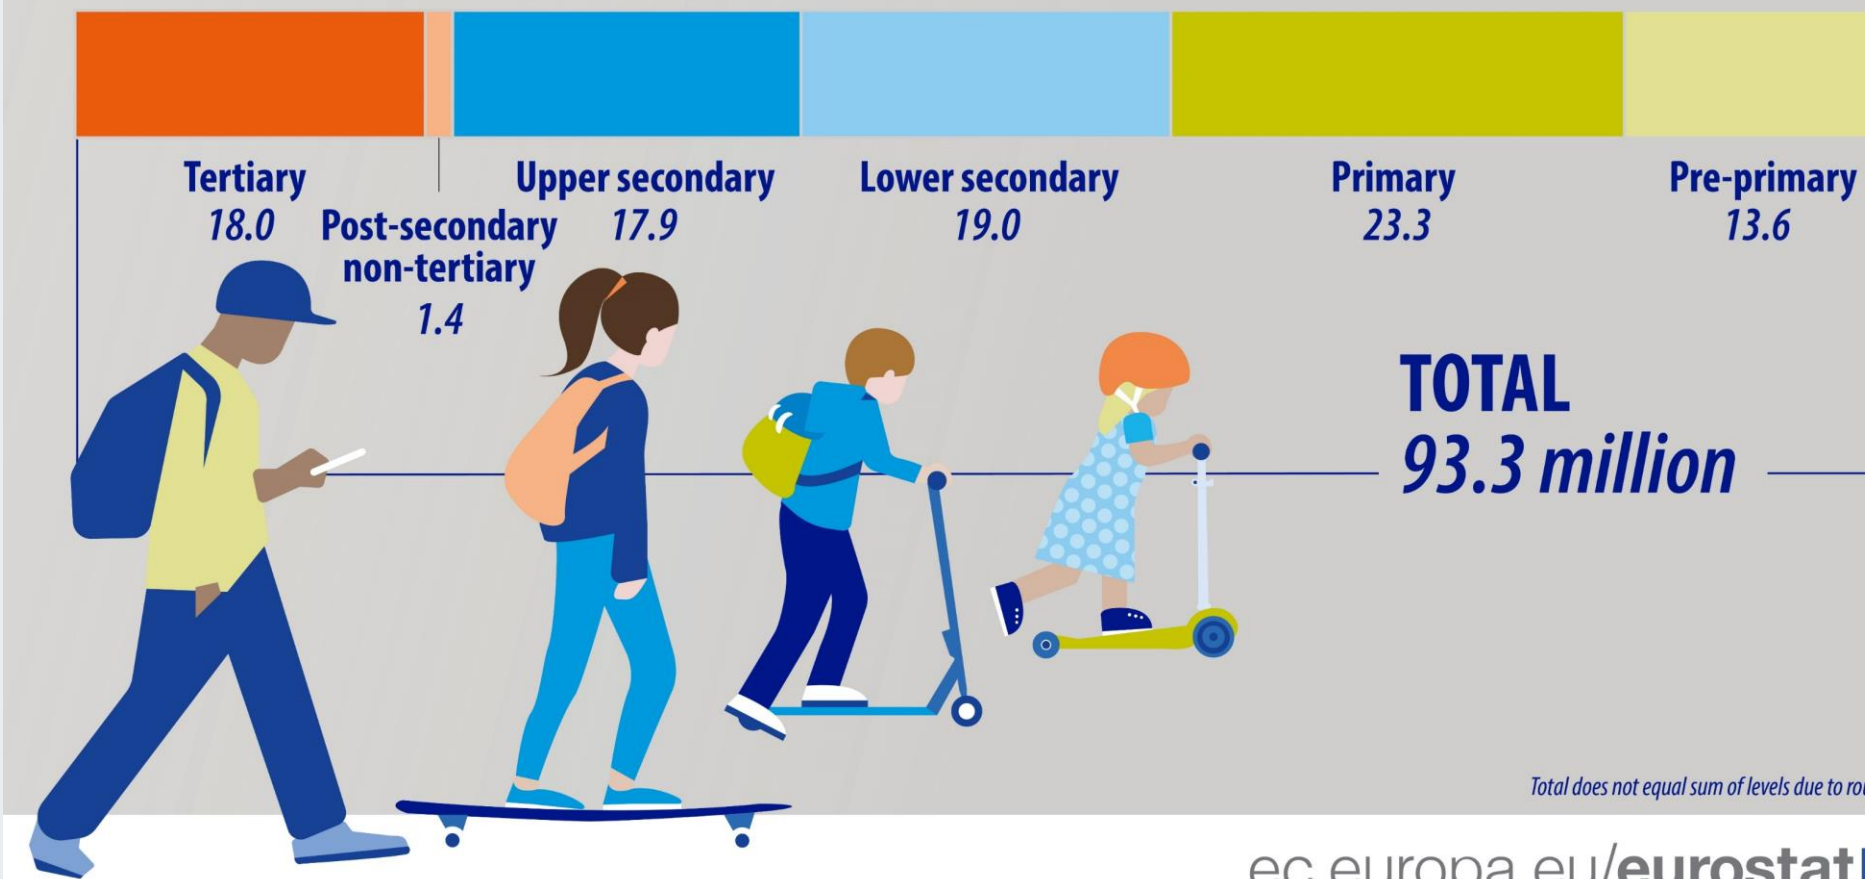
Tertiary
18.0

Post-secondary non-tertiary
1.4

Upper secondary
17.9

Lower secondary
19.0

Primary
23.3

Pre-primary
13.6

TOTAL
93.3 million

Total does not equal sum of levels due to ro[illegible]

ec.europa.eu/eurostat